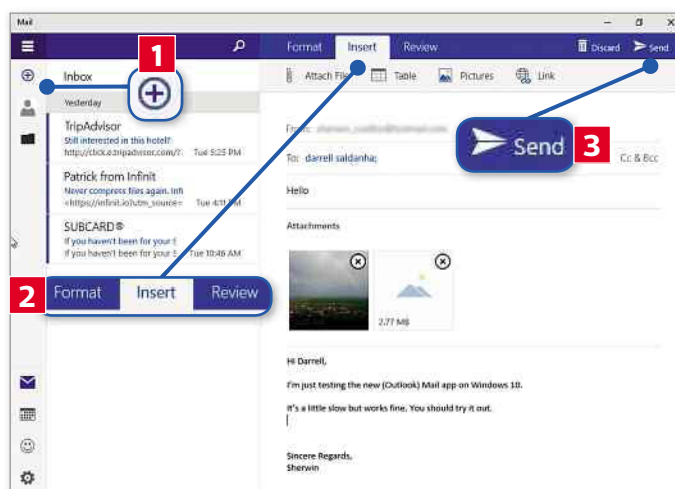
Mail

Inbox

Yesterday

TripAdvisor
Still interested in this hotel?
http://click.e.tripadvisor.com/? Tue 5:25 PM

Patrick from Infinit
Never compress files again. Infi
<https://infinit.io?utm_source= Tue 4:11 PM

SUBCARD®
If you haven't been for your S
If you haven't been for your S Tue 10:46 AM

1

2 Format Insert Review

Format Insert Review Discard Send

Attach File Table Pictures Link

From: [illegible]

To: darrell saldanha;

Cc & Bcc

Send 3

Hello

Attachments

2.77 MB

Hi Darrell,

I'm just testing the new (Outlook) Mail app on Windows 10.

It's a little slow but works fine. You should try it out.

Sincere Regards,
Sherwin